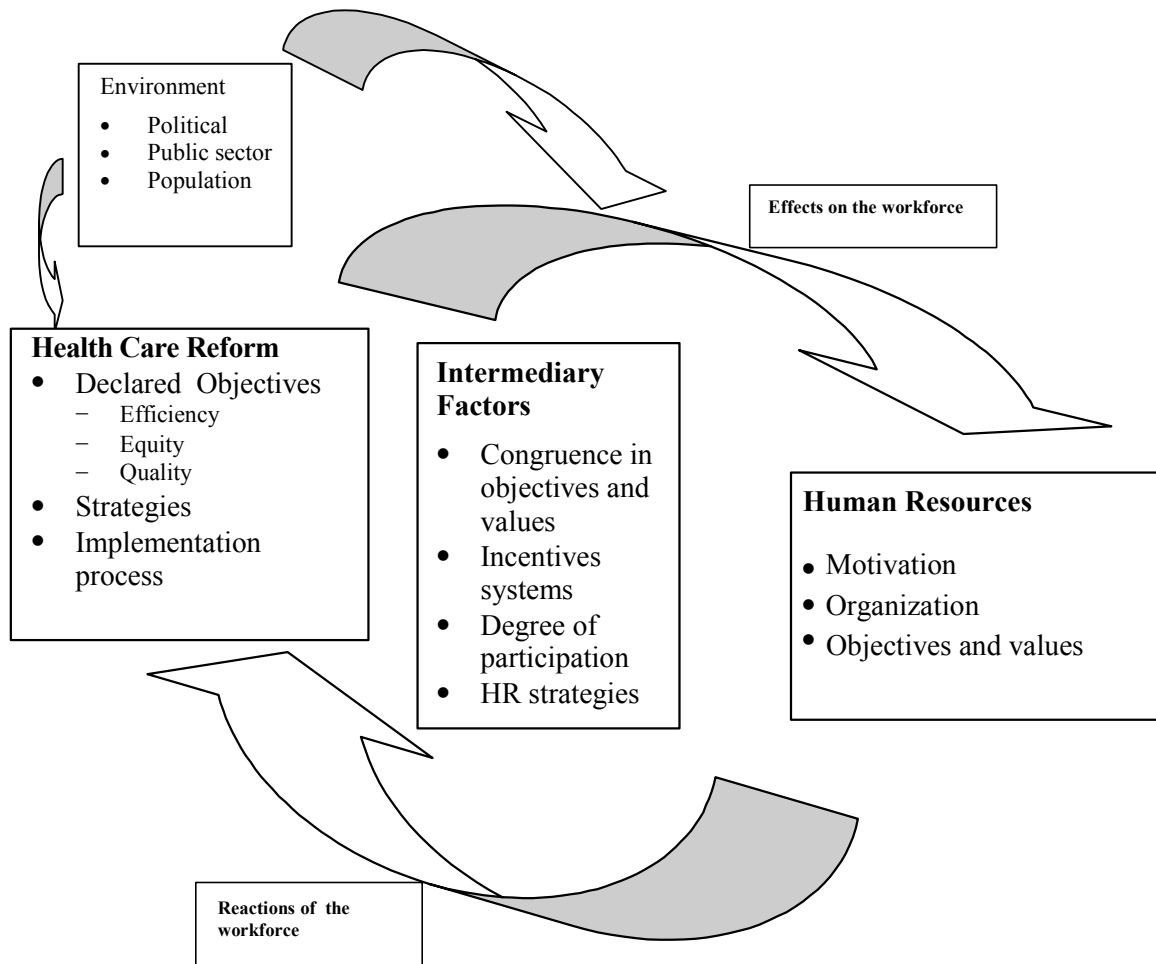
Environment
- Political
- Public sector
- Population

Effects on the workforce

Health Care Reform
- Declared Objectives
  - Efficiency
  - Equity
  - Quality
- Strategies
- Implementation process

Intermediary Factors
- Congruence in objectives and values
- Incentives systems
- Degree of participation
- HR strategies

Human Resources
- Motivation
- Organization
- Objectives and values

Reactions of the workforce